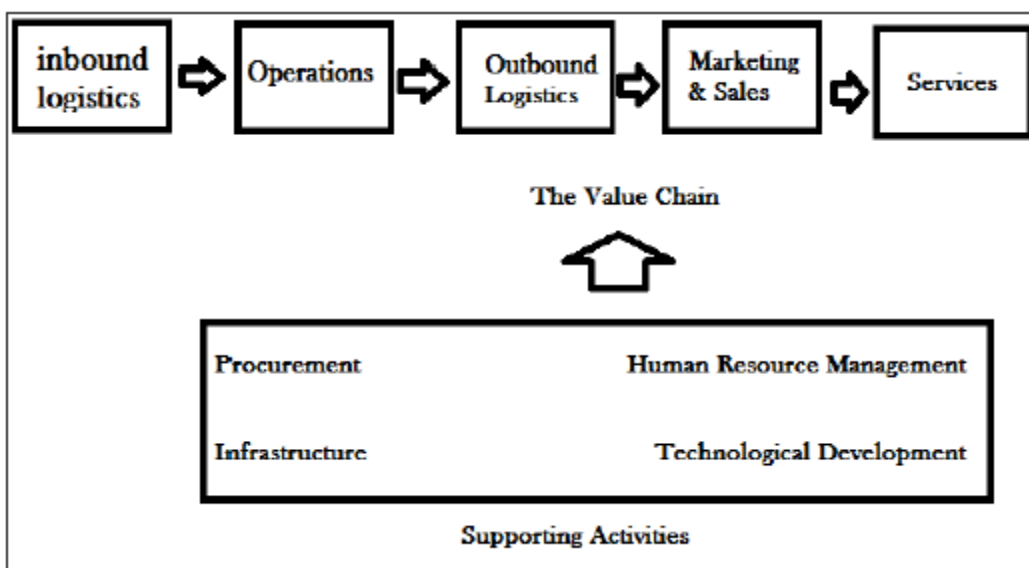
inbound logistics

Operations

Outbound Logistics

Marketing & Sales

Services

The Value Chain

Procurement

Human Resource Management

Infrastructure

Technological Development

Supporting Activities